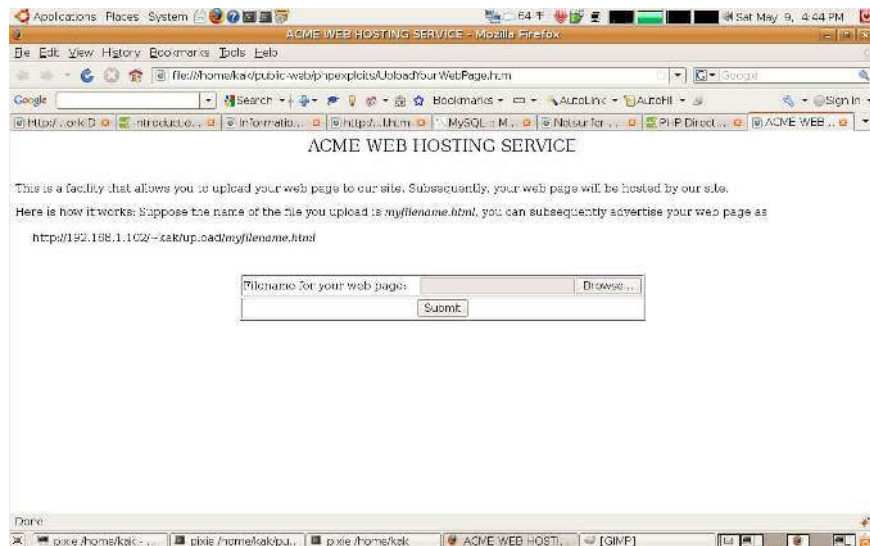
Applications Places System 64 °F Sat May 9, 4:44 PM

ACME WEB HOSTING SERVICE - Mozilla Firefox

File Edit View History Bookmarks Tools Help

file:///home/kak/public-web/phpexploits/UploadYourWebPage.htm

Google

Google Search Bookmarks AutoLink AutoFill Sign In

Http:/...ork D | Introductio... | Informatio... | https:/...f.htm | MySQL :: M... | Netsurfer ... | PHP Direct... | ACME WEB ...

ACME WEB HOSTING SERVICE

This is a facility that allows you to upload your web page to our site. Subsequently, your web page will be hosted by our site.

Here is how it works: Suppose the name of the file you upload is *myfilename.html*, you can subsequently advertise your web page as

http://192.168.1.102/~kak/upload/*myfilename.html*

| Filename for your web page: | Browse... |
|---|---|
| Submit | |

Done

pixie /home/kak - ... | pixie /home/kak/pu... | pixie /home/kak | ACME WEB HOSTI... | [GIMP]